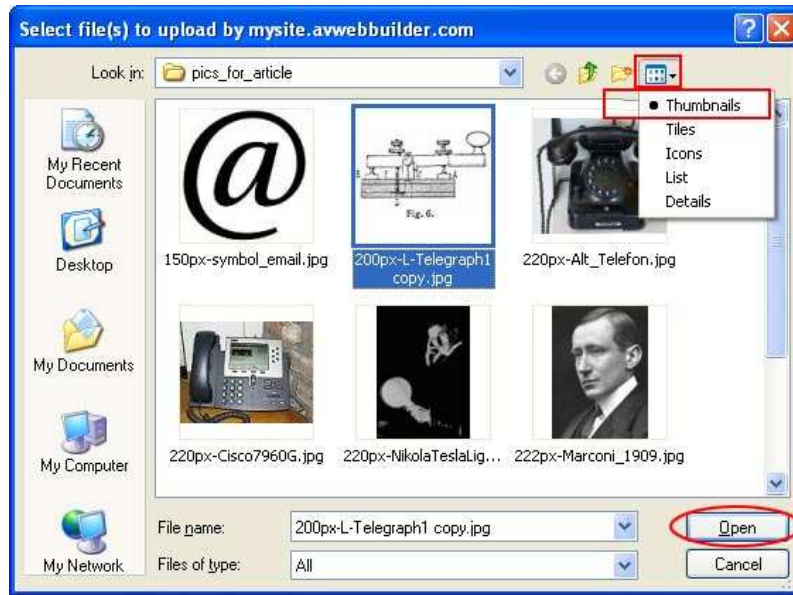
Select file(s) to upload by mysite.avwebbuilder.com

Look in: pics_for_article

Thumbnails
Tiles
Icons
List
Details

My Recent Documents
Desktop
My Documents
My Computer
My Network

@

Fig. 6.

150px-symbol_email.jpg
200px-L-Telegraph1 copy.jpg
220px-Alt_Telefon.jpg
220px-Cisco7960G.jpg
220px-NikolaTeslaLig...
222px-Marconi_1909.jpg

File name: 200px-L-Telegraph1 copy.jpg
Files of type: All

Open
Cancel